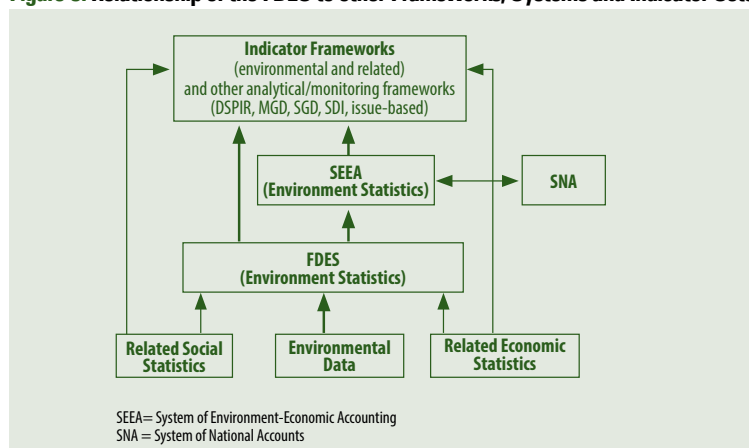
Figure 3: Relationship of the FDES to other Frameworks, Systems and Indicator Sets

Indicator Frameworks
(environmental and related)
and other analytical/monitoring frameworks
(DSPIR, MGD, SGD, SDI, issue-based)

SEEA
(Environment Statistics)

SNA

FDES
(Environment Statistics)

Related Social Statistics

Environmental Data

Related Economic Statistics

SEEA= System of Environment-Economic Accounting
SNA = System of National Accounts